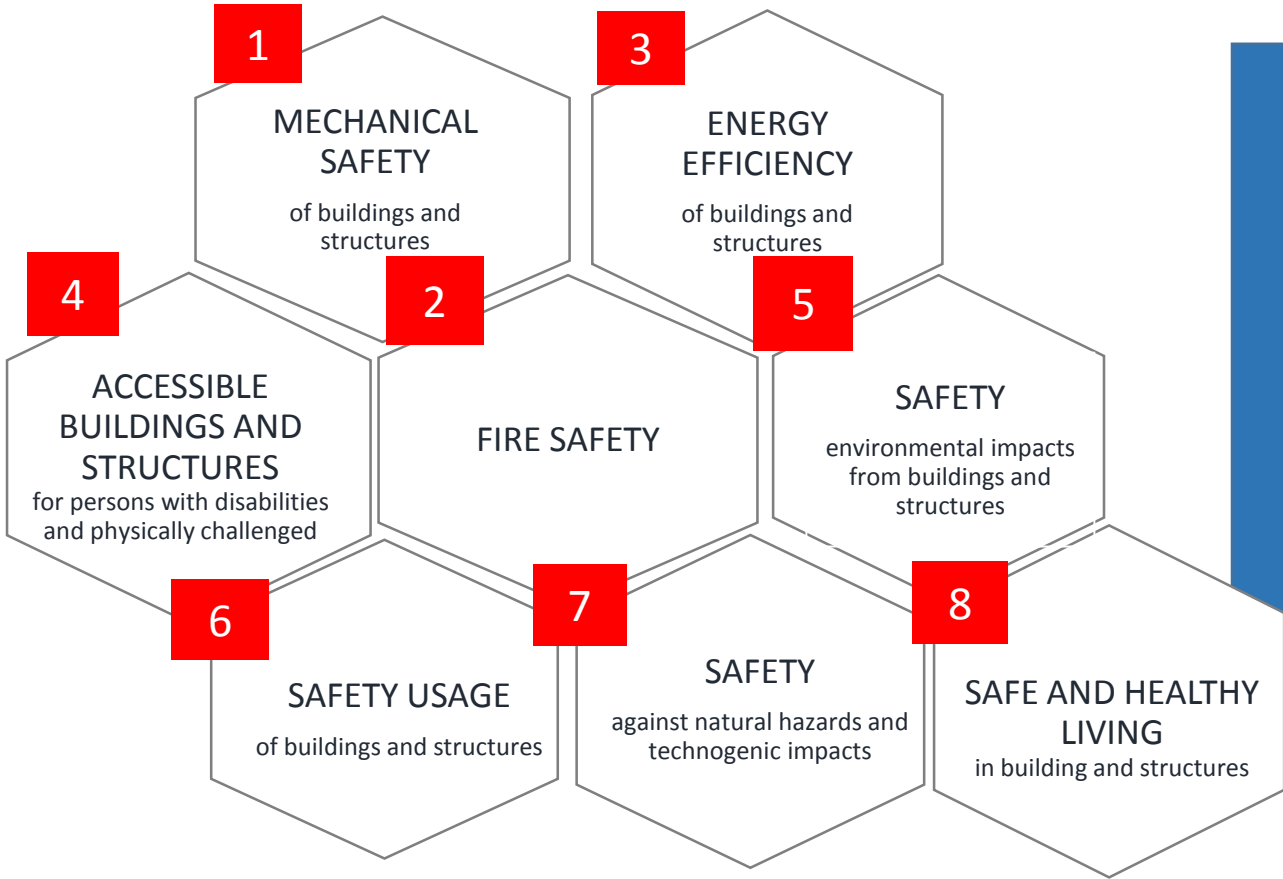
1

MECHANICAL SAFETY

of buildings and structures

3

ENERGY EFFICIENCY

of buildings and structures

4

ACCESSIBLE BUILDINGS AND STRUCTURES

for persons with disabilities and physically challenged

2

FIRE SAFETY

5

SAFETY

environmental impacts from buildings and structures

6

SAFETY USAGE

of buildings and structures

7

SAFETY

against natural hazards and technogenic impacts

8

SAFE AND HEALTHY LIVING

in building and structures